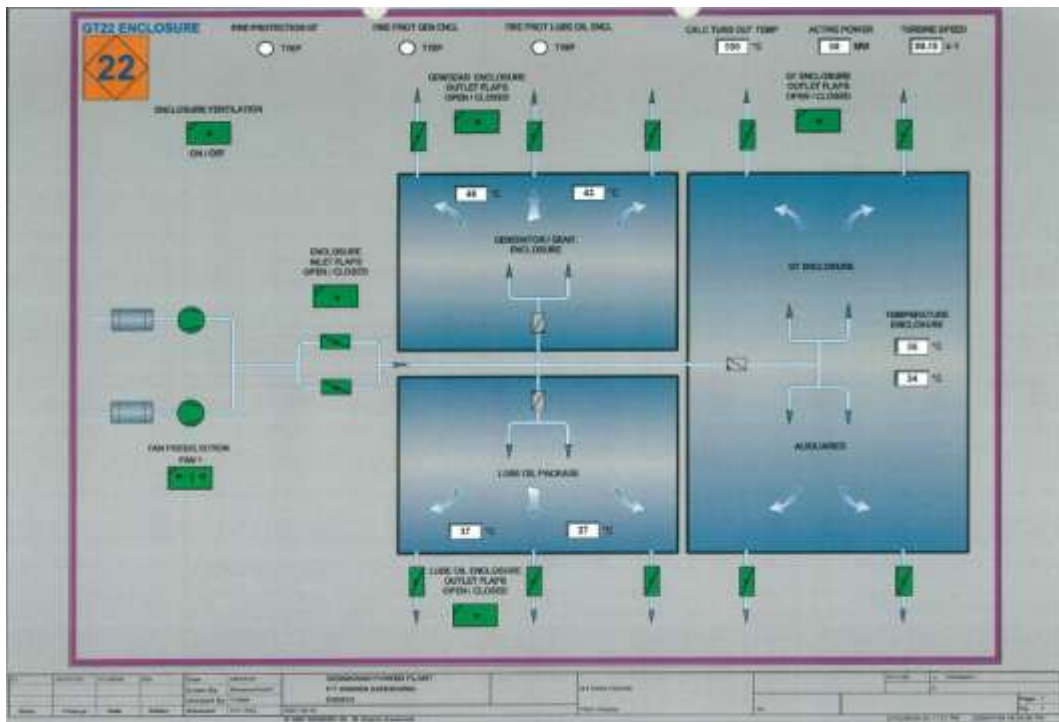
GT22 ENCLOSURE

22

FIRE PROTECTION GT

TRIP

FIRE PROT GEN ENCL

TRIP

FIRE PROT LUBE OIL ENCL

TRIP

CALC TURB OUT TEMP

590 °C

ACTIVE POWER

58 MW

TURBINE SPEED

99.15 s-1

ENCLOSURE VENTILATION

ON / OFF

GEN/GEAR ENCLOSURE OUTLET FLAPS OPEN / CLOSED

GT ENCLOSURE OUTLET FLAPS OPEN / CLOSED

46 °C

42 °C

GENERATOR / GEAR ENCLOSURE

GT ENCLOSURE

ENCLOSURE INLET FLAPS OPEN / CLOSED

TEMPERATURE ENCLOSURE

36 °C

34 °C

FAN PRESELECTION FAN 1

LUBE OIL PACKAGE

AUXILIARIES

37 °C

37 °C

LUBE OIL ENCLOSURE OUTLET FLAPS OPEN / CLOSED

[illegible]